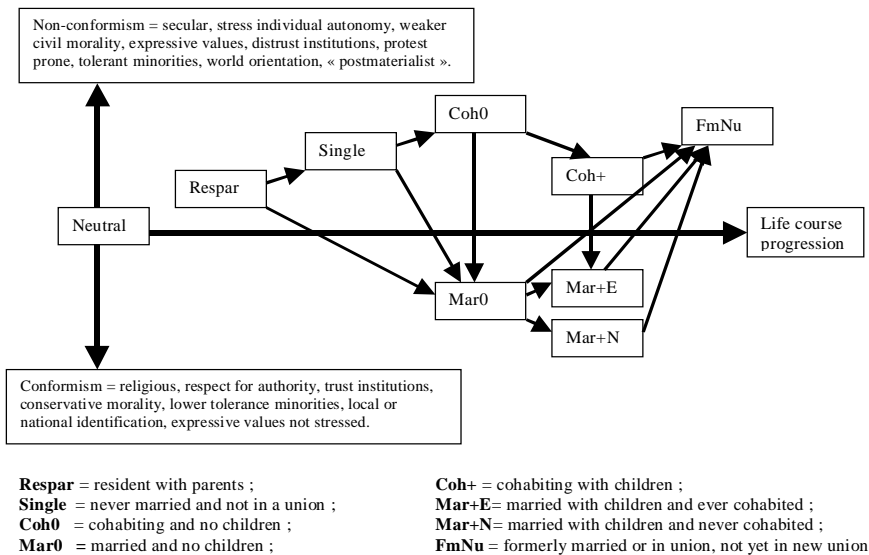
Non-conformism = secular, stress individual autonomy, weaker civil morality, expressive values, distrust institutions, protest prone, tolerant minorities, world orientation, « postmaterialist ».

Coh0

FmNu

Single

Respar

Coh+

Neutral

Life course progression

Mar0

Mar+E

Mar+N

Conformism = religious, respect for authority, trust institutions, conservative morality, lower tolerance minorities, local or national identification, expressive values not stressed.

**Respar** = resident with parents ;
**Single** = never married and not in a union ;
**Coh0** = cohabiting and no children ;
**Mar0** = married and no children ;

**Coh+** = cohabiting with children ;
**Mar+E**= married with children and ever cohabited ;
**Mar+N**= married with children and never cohabited ;
**FmNu** = formerly married or in union, not yet in new union